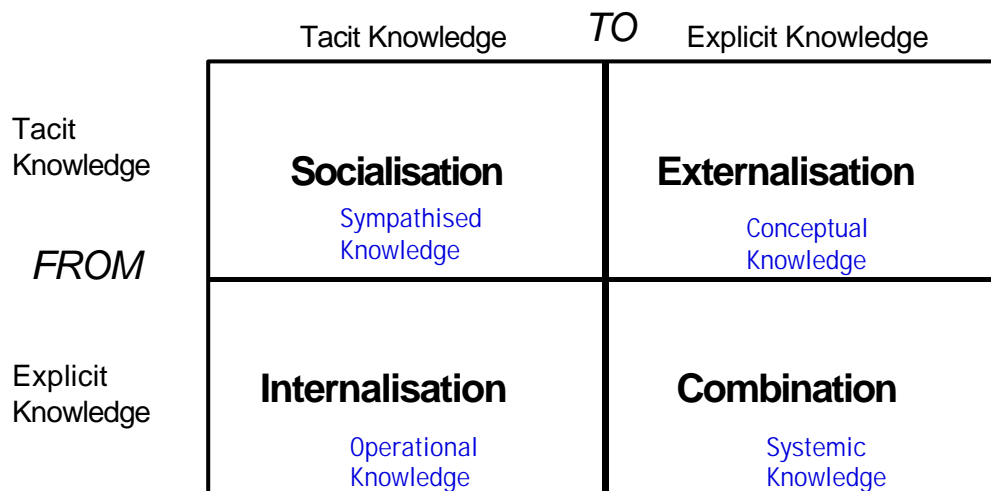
|  | Tacit Knowledge | Explicit Knowledge |
|---|---|---|
| Tacit Knowledge | Socialisation<br>Sympathised Knowledge | Externalisation<br>Conceptual Knowledge |
| Explicit Knowledge | Internalisation<br>Operational Knowledge | Combination<br>Systemic Knowledge |

TO

FROM